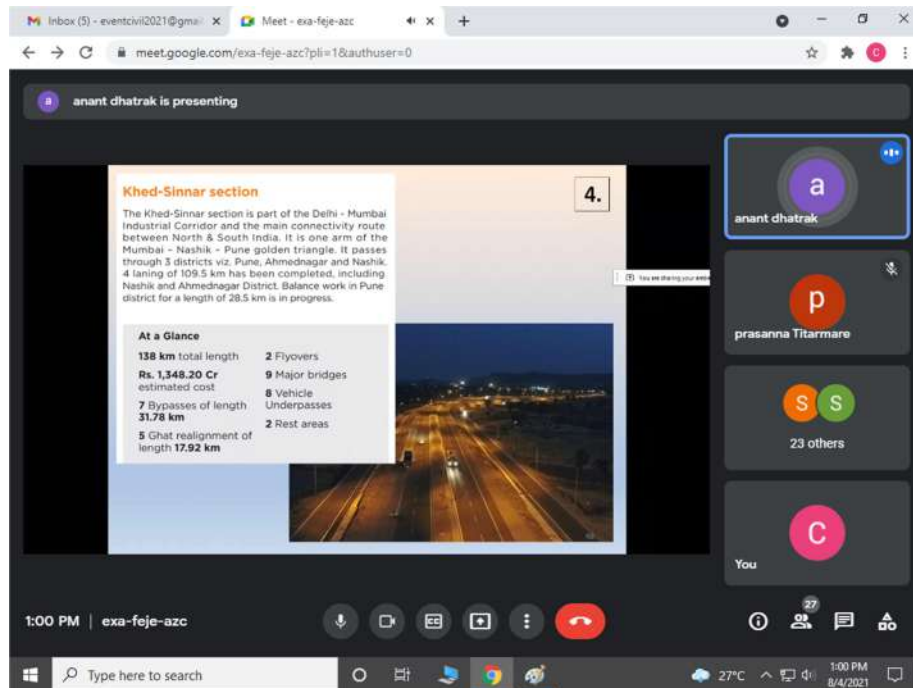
M Inbox (5) - eventcivil2021@gma ×   Meet - exa-feje-azc ×   +

meet.google.com/exa-feje-azc?pli=1&authuser=0

a anant dhatrak is presenting

Khed-Sinnar section

4.

The Khed-Sinnar section is part of the Delhi - Mumbai Industrial Corridor and the main connectivity route between North & South India. It is one arm of the Mumbai – Nashik – Pune golden triangle. It passes through 3 districts viz. Pune, Ahmednagar and Nashik. 4 laning of 109.5 km has been completed, including Nashik and Ahmednagar District. Balance work in Pune district for a length of 28.5 km is in progress.

At a Glance

138 km total length

Rs. 1,348.20 Cr estimated cost

7 Bypasses of length 31.78 km

5 Ghat realignment of length 17.92 km

2 Flyovers

9 Major bridges

8 Vehicle Underpasses

2 Rest areas

You are sharing your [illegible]

a

anant dhatrak

p

prasanna Titarmare

S S

23 others

C

You

1:00 PM | exa-feje-azc

27

Type here to search

27°C

1:00 PM
8/4/2021